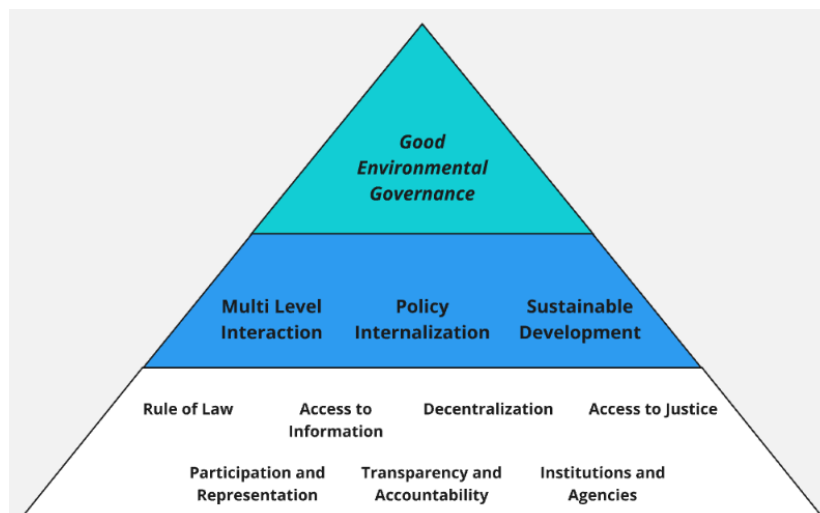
Good Environmental Governance

Multi Level Interaction

Policy Internalization

Sustainable Development

Rule of Law

Access to Information

Decentralization

Access to Justice

Participation and Representation

Transparency and Accountability

Institutions and Agencies